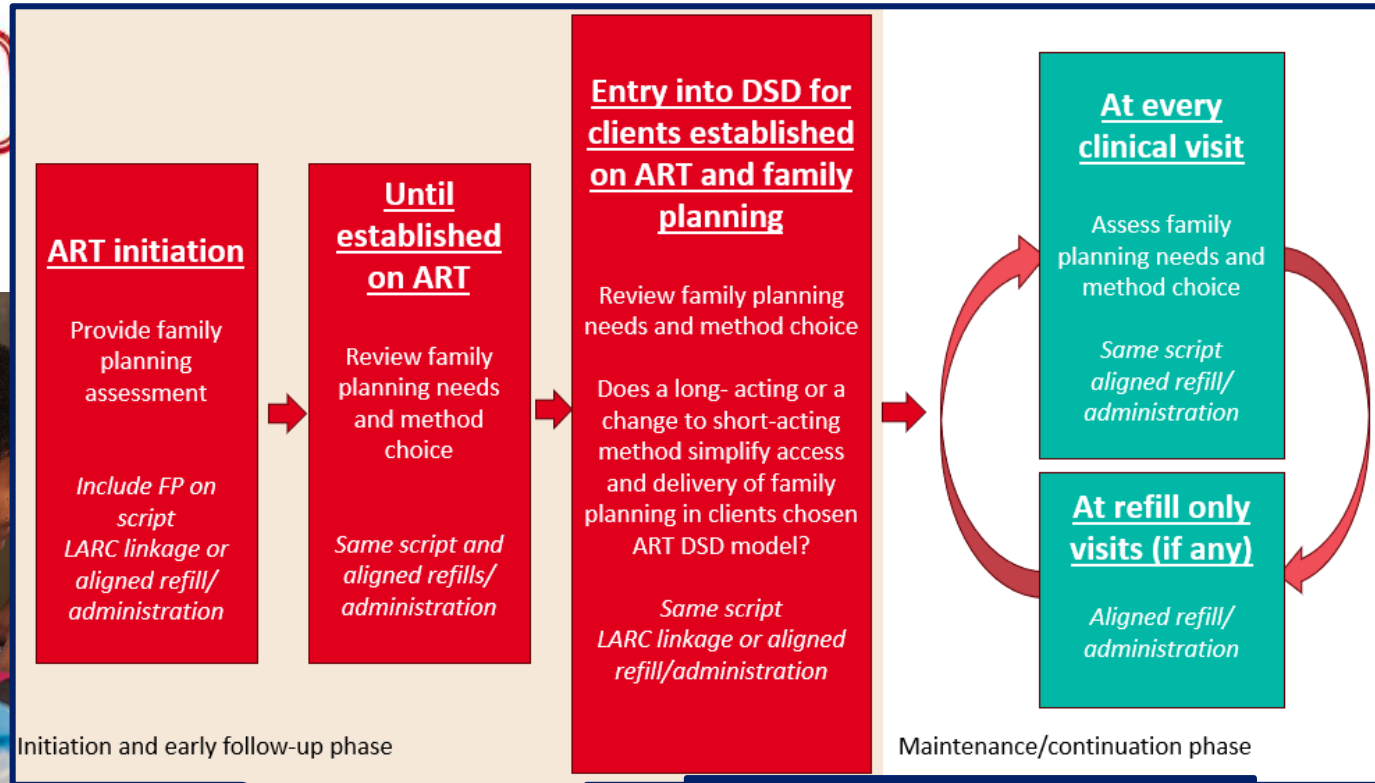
ART initiation

Provide family planning assessment

Include FP on script
LARC linkage or aligned refill/ administration

Until established on ART

Review family planning needs and method choice

Same script and aligned refills/ administration

Entry into DSD for clients established on ART and family planning

Review family planning needs and method choice

Does a long- acting or a change to short-acting method simplify access and delivery of family planning in clients chosen ART DSD model?

Same script
LARC linkage or aligned refill/administration

At every clinical visit

Assess family planning needs and method choice

Same script aligned refill/ administration

At refill only visits (if any)

Aligned refill/ administration

Initiation and early follow-up phase

Maintenance/continuation phase